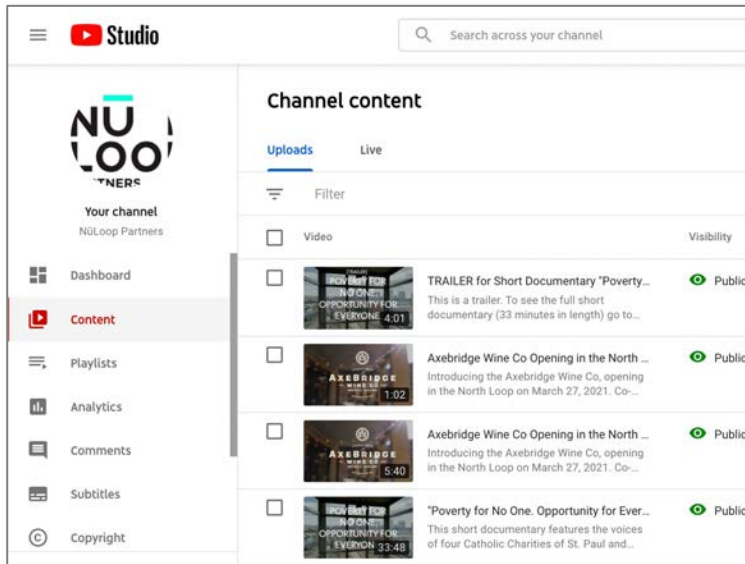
Studio

Search across your channel

NŪ
LOO
TNERS

Your channel
NūLoop Partners

Dashboard

Content

Playlists

Analytics

Comments

Subtitles

Copyright

Channel content

Uploads

Live

Filter

Video

Visibility

TRAILER
POVERTY FOR
NO ONE
OPPORTUNITY FOR
EVERYONE
4:01

TRAILER for Short Documentary "Poverty...
This is a trailer. To see the full short documentary (33 minutes in length) go to...

Public

AXEBRIDGE
WINE CO
1:02

Axebridge Wine Co Opening in the North ...
Introducing the Axebridge Wine Co, opening in the North Loop on March 27, 2021. Co-...

Public

AXEBRIDGE
WINE CO
5:40

Axebridge Wine Co Opening in the North ...
Introducing the Axebridge Wine Co, opening in the North Loop on March 27, 2021. Co-...

Public

POVERTY FOR
NO ONE
OPPORTUNITY FOR
EVERYONE
33:48

"Poverty for No One. Opportunity for Ever...
This short documentary features the voices of four Catholic Charities of St. Paul and...

Public